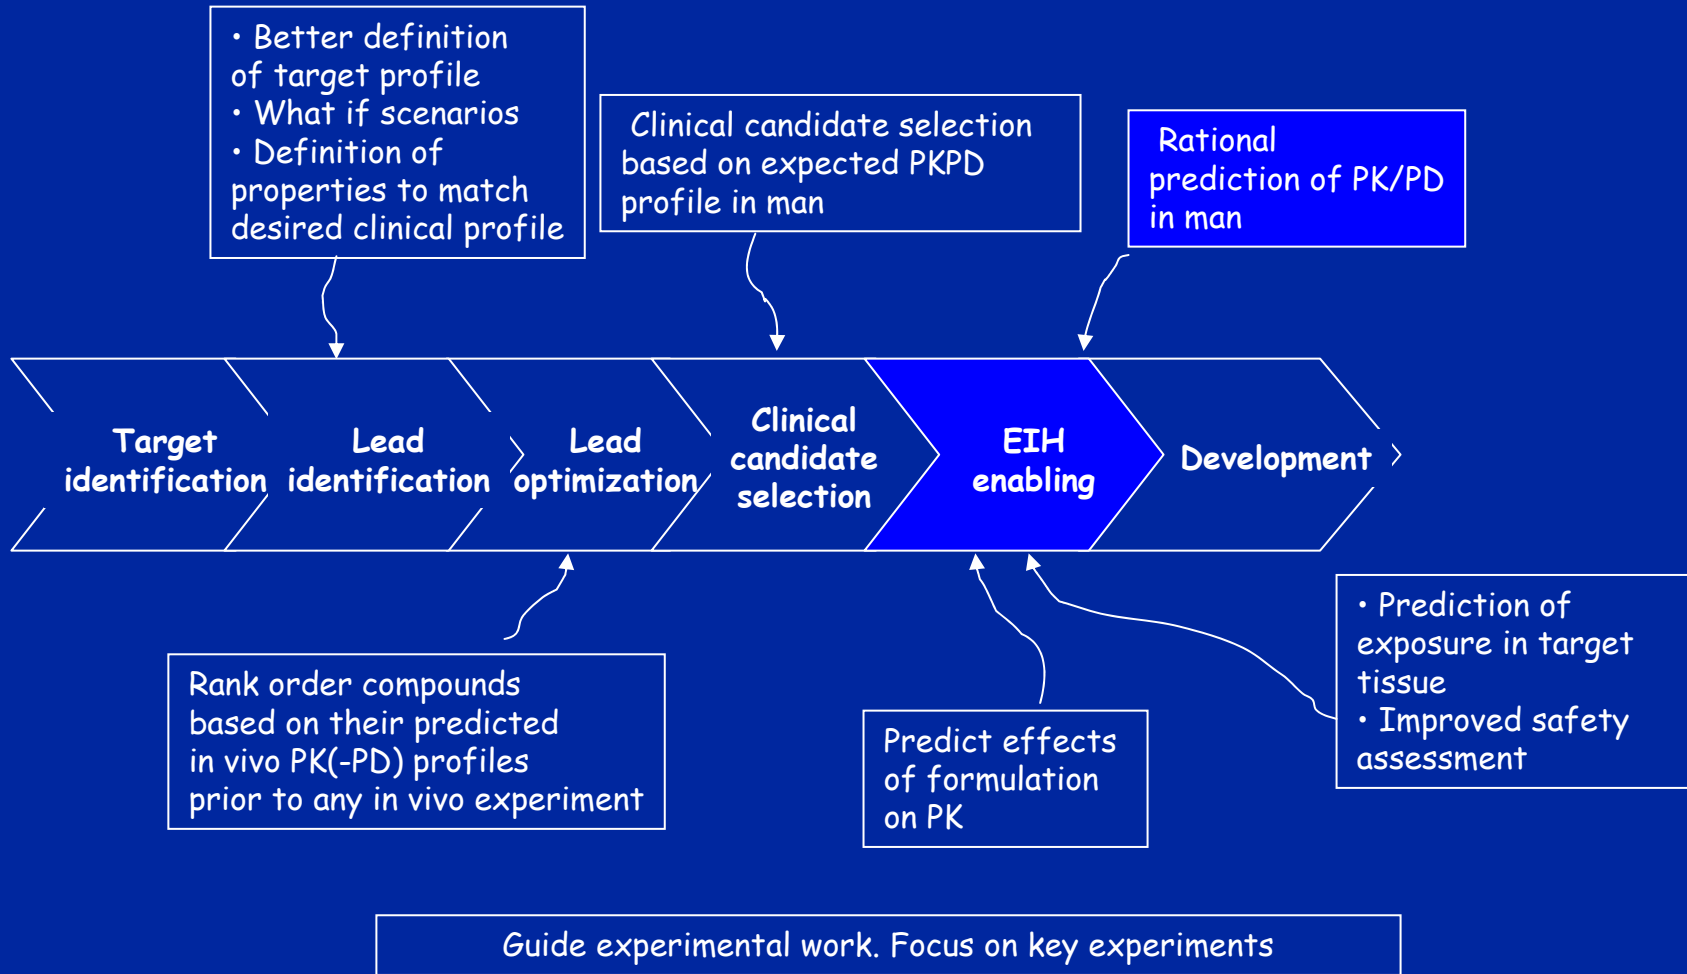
• Better definition of target profile
• What if scenarios
• Definition of properties to match desired clinical profile

Clinical candidate selection based on expected PKPD profile in man

Rational prediction of PK/PD in man

Target identification

Lead identification

Lead optimization

Clinical candidate selection

EIH enabling

Development

Rank order compounds based on their predicted in vivo PK(-PD) profiles prior to any in vivo experiment

Predict effects of formulation on PK

• Prediction of exposure in target tissue
• Improved safety assessment

Guide experimental work. Focus on key experiments